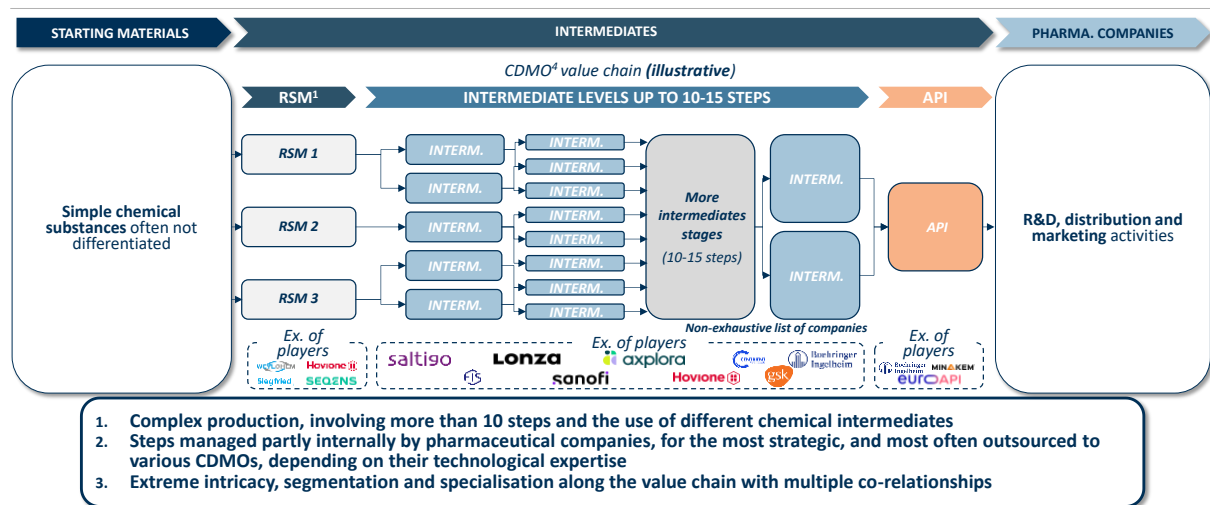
STARTING MATERIALS

INTERMEDIATES

PHARMA. COMPANIES

CDMO$^{4}$ value chain **(illustrative)**

RSM$^{1}$

INTERMEDIATE LEVELS UP TO 10-15 STEPS

API

Simple chemical substances often not differentiated

RSM 1

RSM 2

RSM 3

INTERM.

INTERM.

INTERM.

INTERM.

INTERM.

INTERM.

INTERM.

INTERM.

INTERM.

INTERM.

INTERM.

INTERM.

INTERM.

INTERM.

INTERM.

More intermediates stages

(10-15 steps)

INTERM.

INTERM.

API

R&D, distribution and marketing activities

Non-exhaustive list of companies

Ex. of players

Hovione

Siegfried

SEQENS

Ex. of players

saltigo

LONZA

explora

sanofi

Hovione

gsk

Boehringer Ingelheim

Ex. of players

Boehringer Ingelheim

MINAKEM

euroAPI

1. Complex production, involving more than 10 steps and the use of different chemical intermediates
2. Steps managed partly internally by pharmaceutical companies, for the most strategic, and most often outsourced to various CDMOs, depending on their technological expertise
3. Extreme intricacy, segmentation and specialisation along the value chain with multiple co-relationships